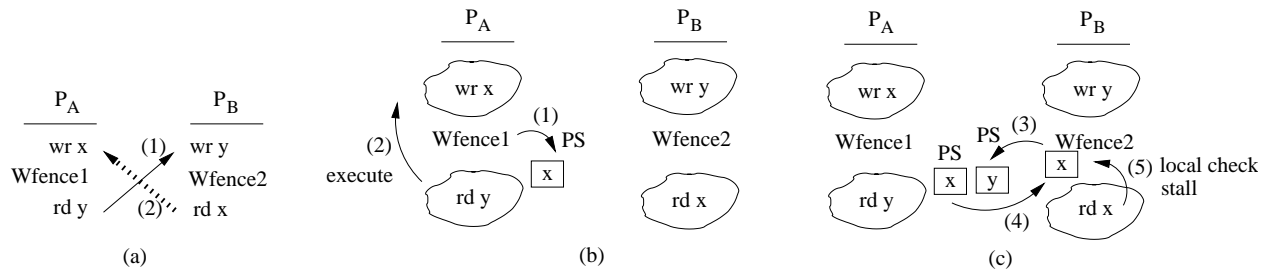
$P_A$
wr x
Wfence1
rd y

(1)
(2)

$P_B$
wr y
Wfence2
rd x

(a)

$P_A$
wr x
Wfence1
(1)
PS
x
(2)
execute
rd y

$P_B$
wr y
Wfence2
rd x

(b)

$P_A$
wr x
Wfence1
rd y

PS
x
PS
y
(3)
(4)

$P_B$
wr y
Wfence2
x
(5) local check stall
rd x

(c)